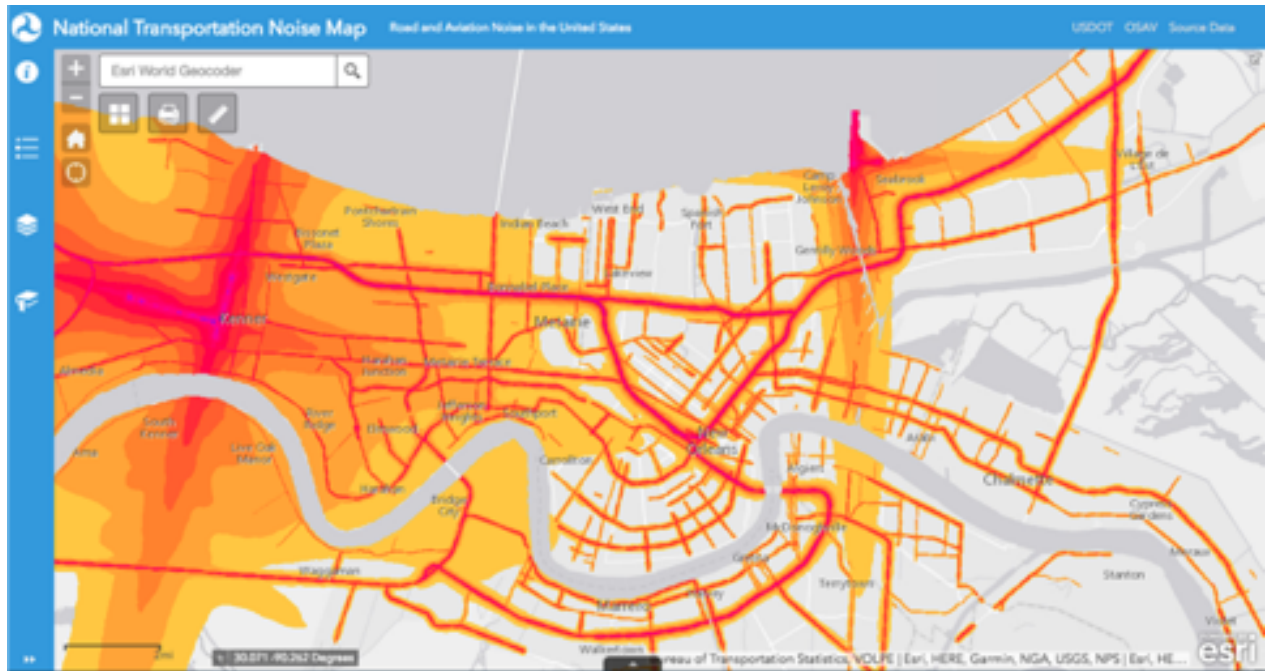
National Transportation Noise Map
Road and Aviation Noise in the United States
USDOT OSAV Source Data

Esri World Geocoder

Pontchartrain Shores
Bissonet Plaza
Kenner
Metairie
West End
Indian Beach
Spanish Fort
Lakeview
Bucktown
Camp Leroy Johnson
Seabrook
Gentilly Woods
Village de l'Est
Harahan
Jefferson Heights
Elmwood
River Ridge
Harahan Junction
Metairie Terrace
South Kenner
Live Oak Manor
Ama
Ahern
Westwego
Bridge City
Carrollton
New Orleans
Algiers
Chalmette
McDonoghville
Gretna
Terrytown
Marrero
Harvey
Waggaman
Westwego
Stanton
Meraux
Cypress Gardens

30.071 -90.262 Degrees
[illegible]reau of Transportation Statistics, VOLPE | Esri, HERE, Garmin, NGA, USGS, NPS | Esri, HE...
esri